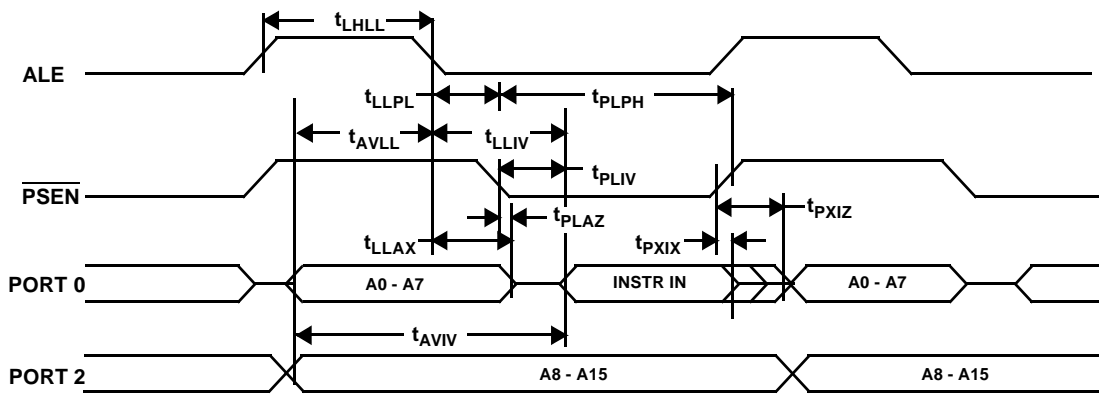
$t_{LHLL}$

ALE

$t_{LLPL}$

$t_{PLPH}$

$t_{AVLL}$

$t_{LLIV}$

$t_{PLIV}$

$\overline{PSEN}$

$t_{PLAZ}$

$t_{PXIZ}$

$t_{LLAX}$

$t_{PXIX}$

PORT 0

A0 - A7

INSTR IN

A0 - A7

$t_{AVIV}$

PORT 2

A8 - A15

A8 - A15